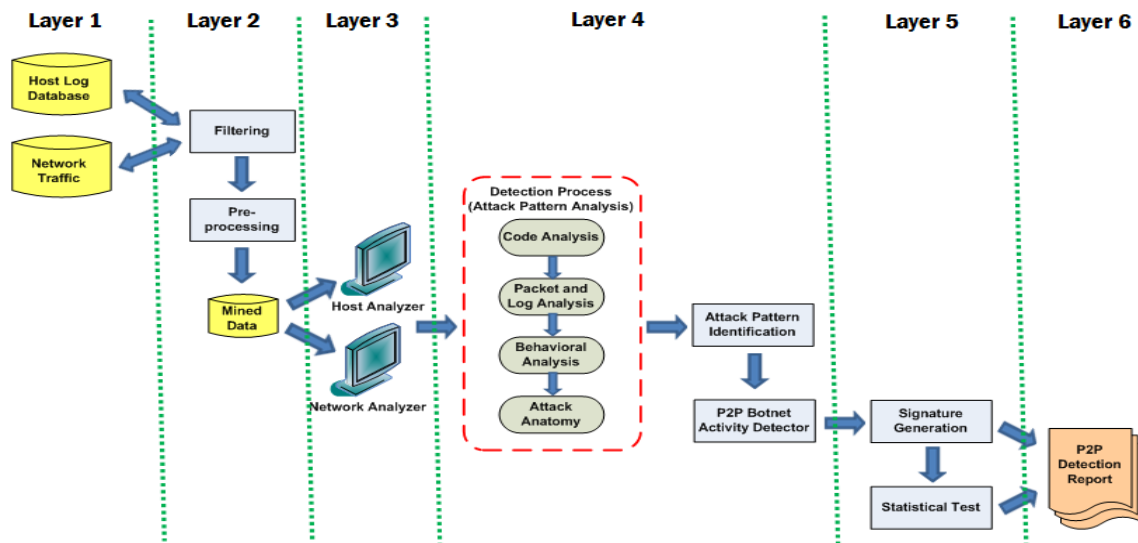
Layer 1
Layer 2
Layer 3
Layer 4
Layer 5
Layer 6

Host Log Database

Network Traffic

Filtering

Pre-processing

Mined Data

Host Analyzer

Network Analyzer

Detection Process (Attack Pattern Analysis)

Code Analysis

Packet and Log Analysis

Behavioral Analysis

Attack Anatomy

Attack Pattern Identification

P2P Botnet Activity Detector

Signature Generation

Statistical Test

P2P Detection Report